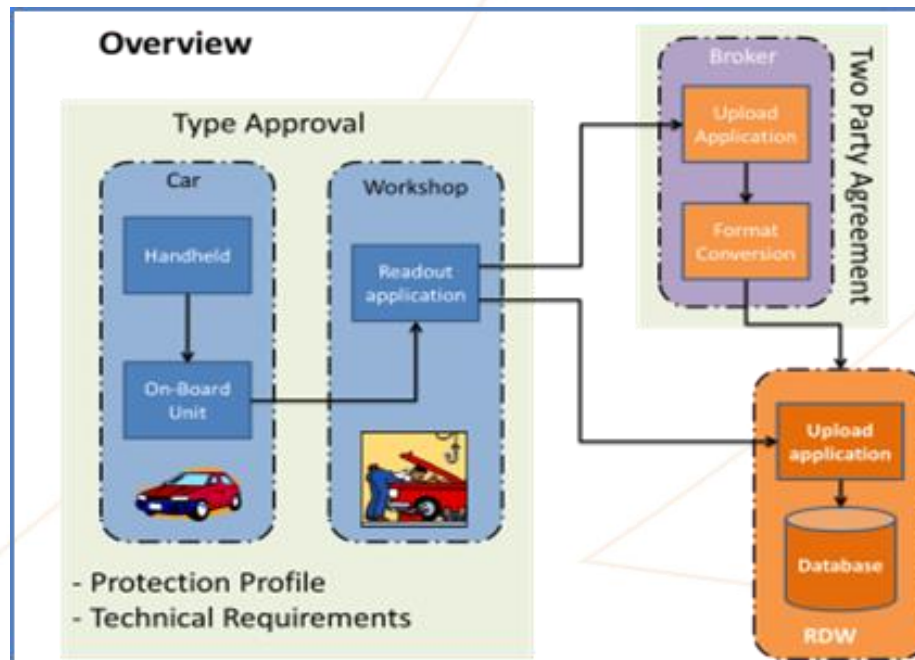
Overview

Type Approval

Car

Handheld

On-Board Unit

Workshop

Readout application

Broker

Upload Application

Format Conversion

Two Party Agreement

Upload application

Database

RDW

- Protection Profile
- Technical Requirements